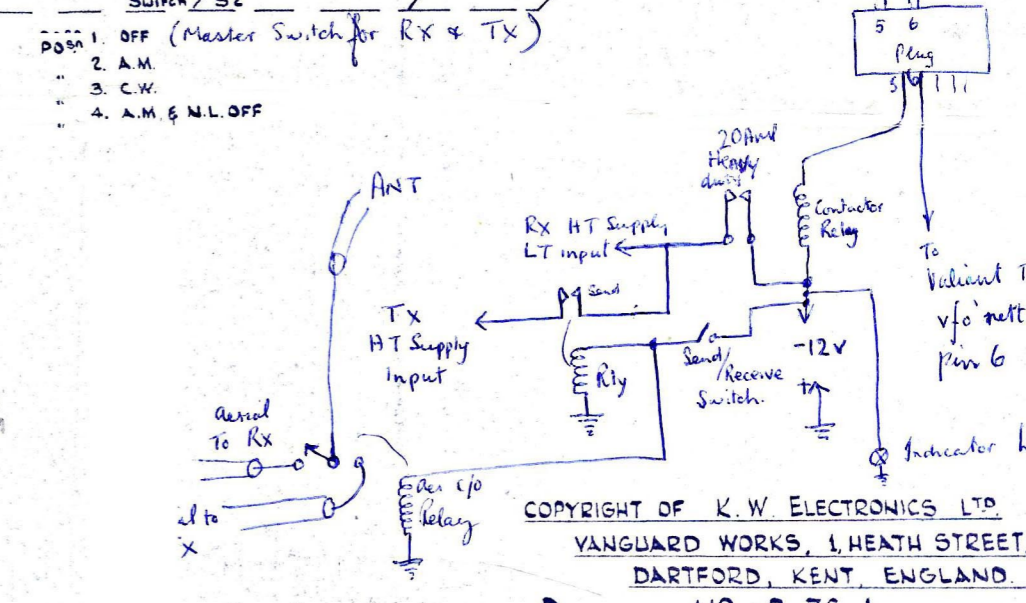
SWITCH / S2

POSN 1. OFF (Master Switch for RX & TX)
" 2. A.M.
" 3. C.W.
" 4. A.M. & N.L. OFF

5 6
Plug
5 6

20Amp
Heavy
duty

Contactor
Relay

To
Valiant T
vfo' nett
pin 6

ANT

RX HT Supply
LT input

Send

TX
HT Supply
Input

Rly

Send/
Receive
Switch.

-12V

Indicator L

Aerial
To Rx

al to
X

Aer c/o
Relay

COPYRIGHT OF K. W. ELECTRONICS LTD.
VANGUARD WORKS, 1, HEATH STREET
DARTFORD, KENT, ENGLAND.